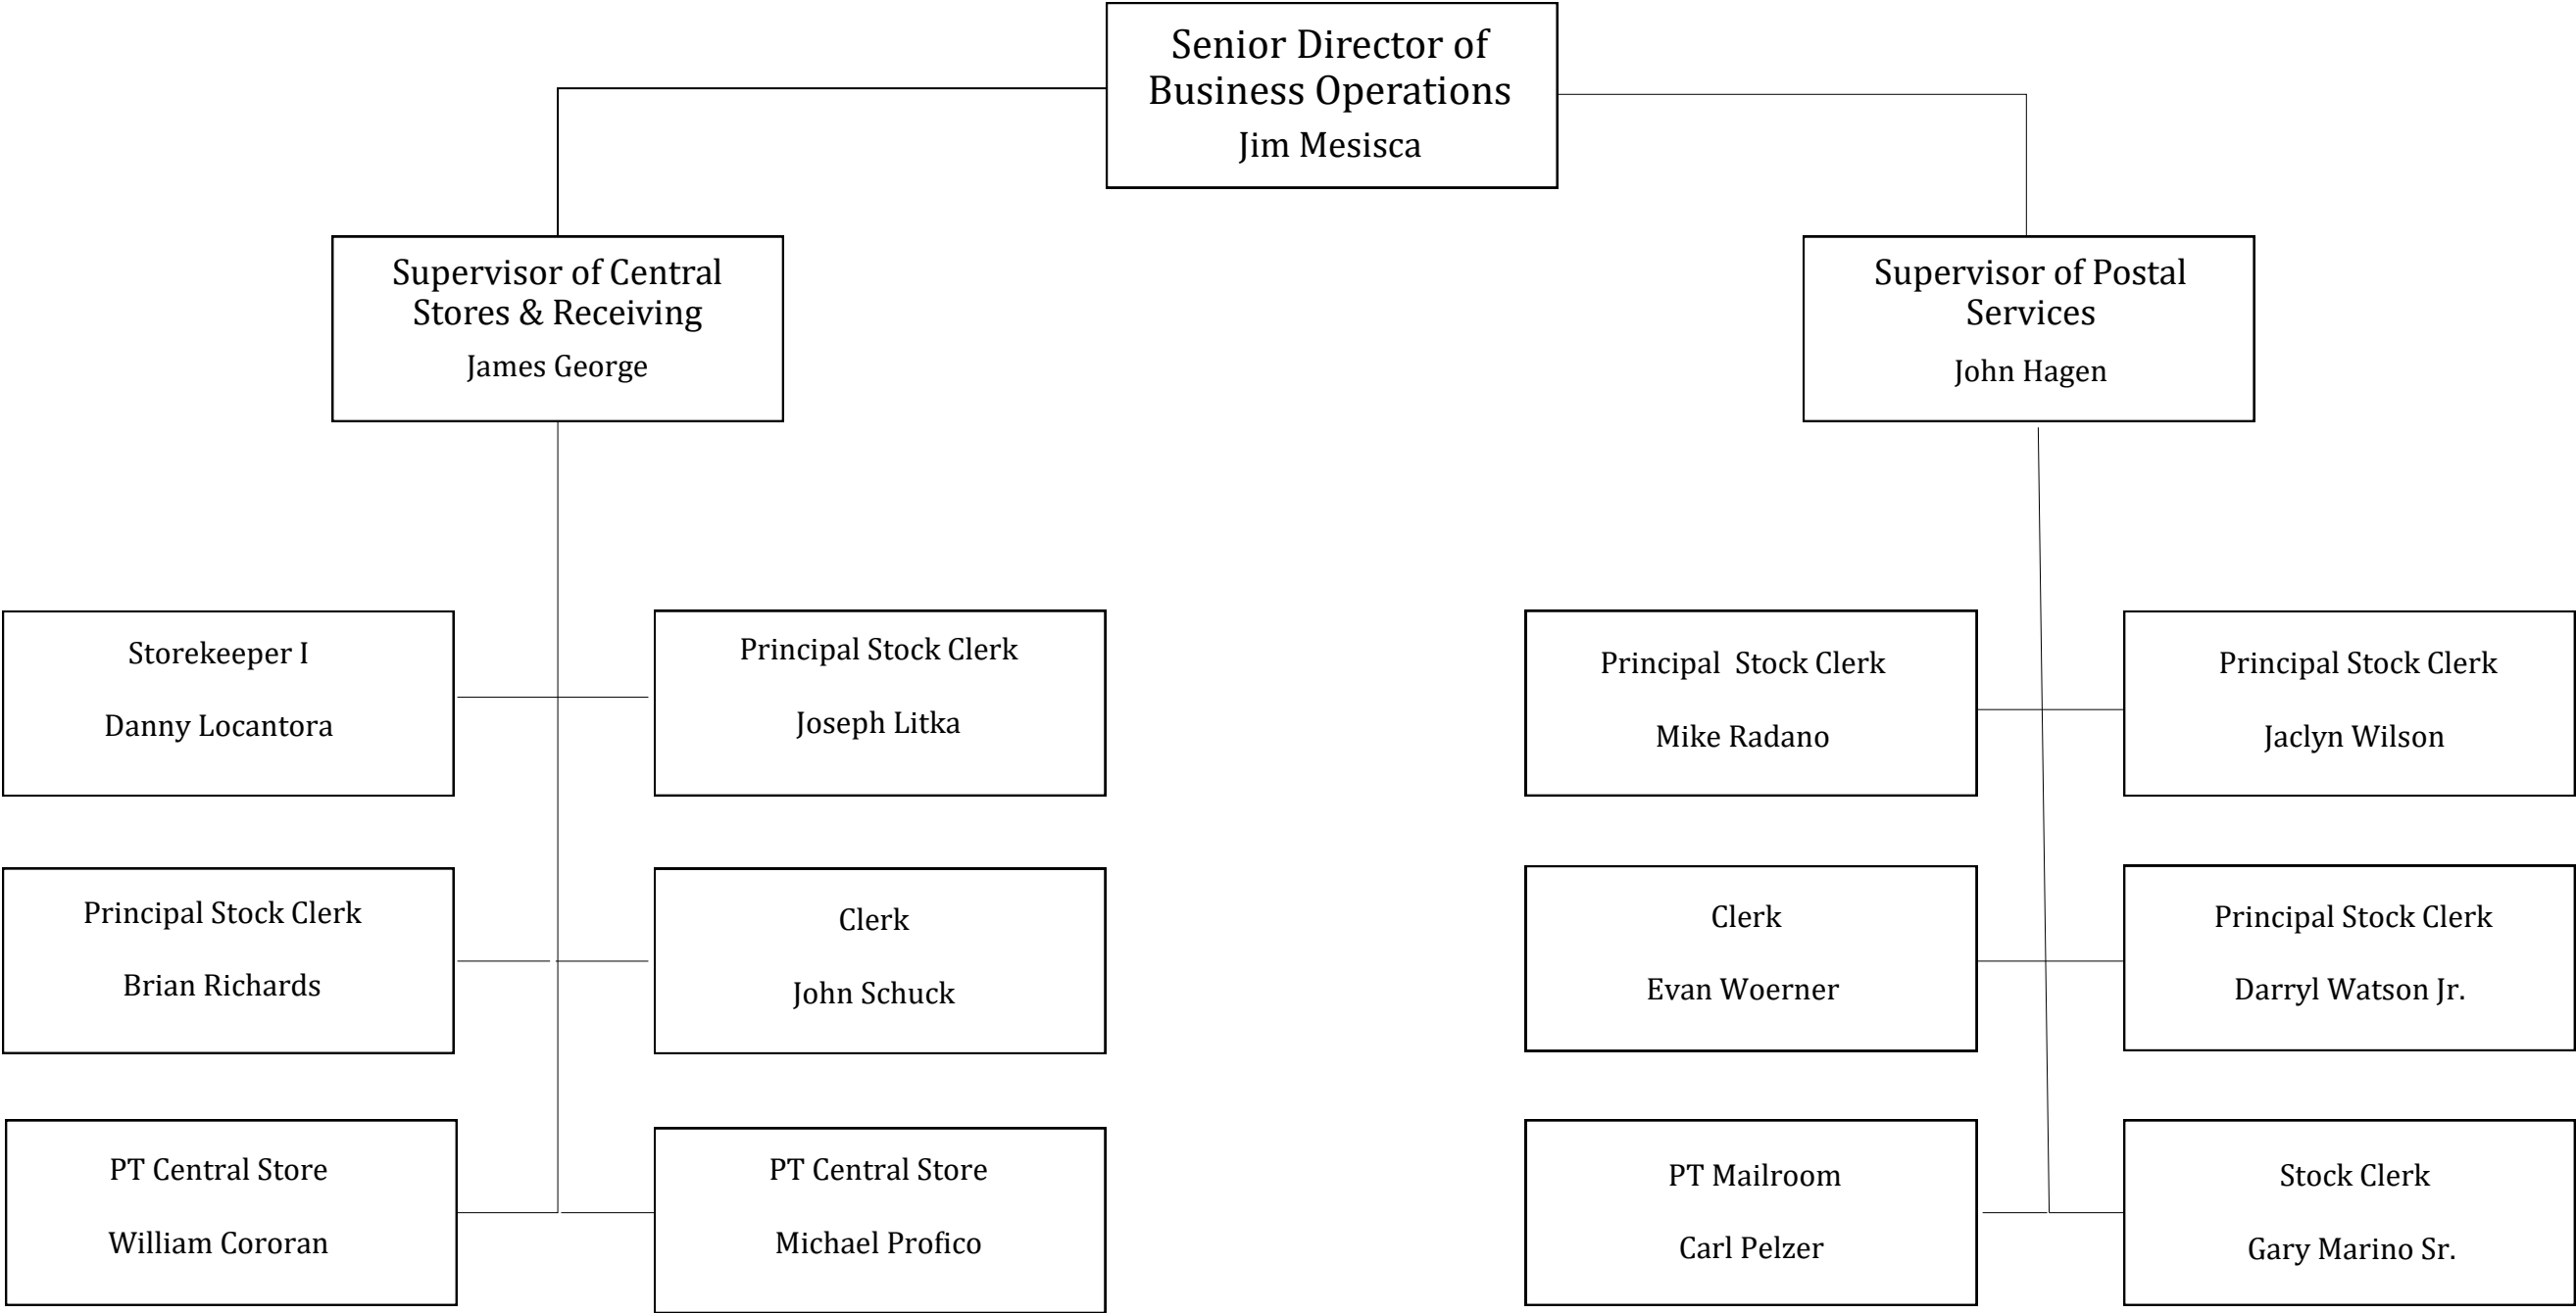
Senior Director of Business Operations
Jim Mesisca

Supervisor of Central Stores & Receiving
James George

Supervisor of Postal Services
John Hagen

Storekeeper I
Danny Locantora

Principal Stock Clerk
Joseph Litka

Principal Stock Clerk
Brian Richards

Clerk
John Schuck

PT Central Store
William Cororan

PT Central Store
Michael Profico

Principal Stock Clerk
Mike Radano

Principal Stock Clerk
Jaclyn Wilson

Clerk
Evan Woerner

Principal Stock Clerk
Darryl Watson Jr.

PT Mailroom
Carl Pelzer

Stock Clerk
Gary Marino Sr.